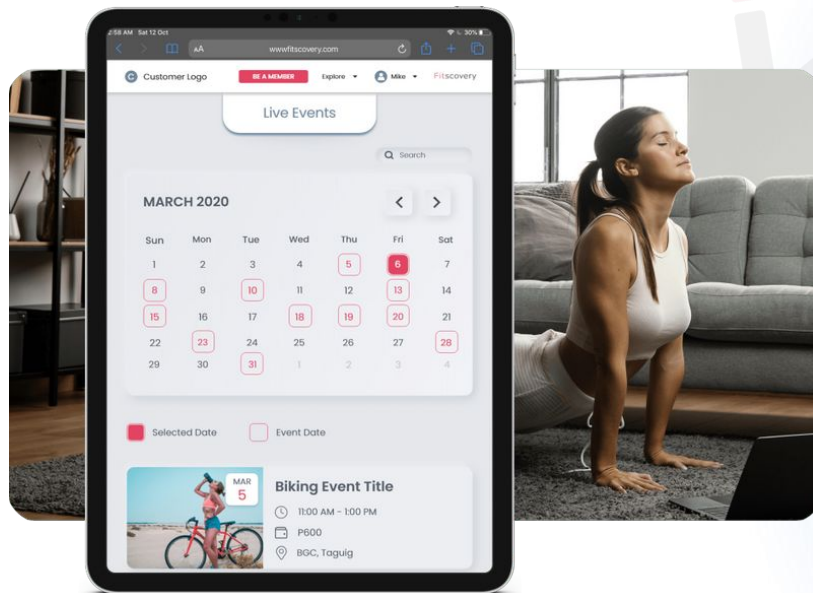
2:58 AM Sat 12 Oct

AA wwwfitscovery.com

Customer Logo BE A MEMBER Explore Mike Fitscovery

Live Events

Search

MARCH 2020

| Sun | Mon | Tue | Wed | Thu | Fri | Sat |
|---|---|---|---|---|---|---|
| 1 | 2 | 3 | 4 | 5 | 6 | 7 |
| 8 | 9 | 10 | 11 | 12 | 13 | 14 |
| 15 | 16 | 17 | 18 | 19 | 20 | 21 |
| 22 | 23 | 24 | 25 | 26 | 27 | 28 |
| 29 | 30 | 31 | 1 | 2 | 3 | 4 |

Selected Date Event Date

MAR 5

Biking Event Title

11:00 AM - 1:00 PM

P600

BGC, Taguig